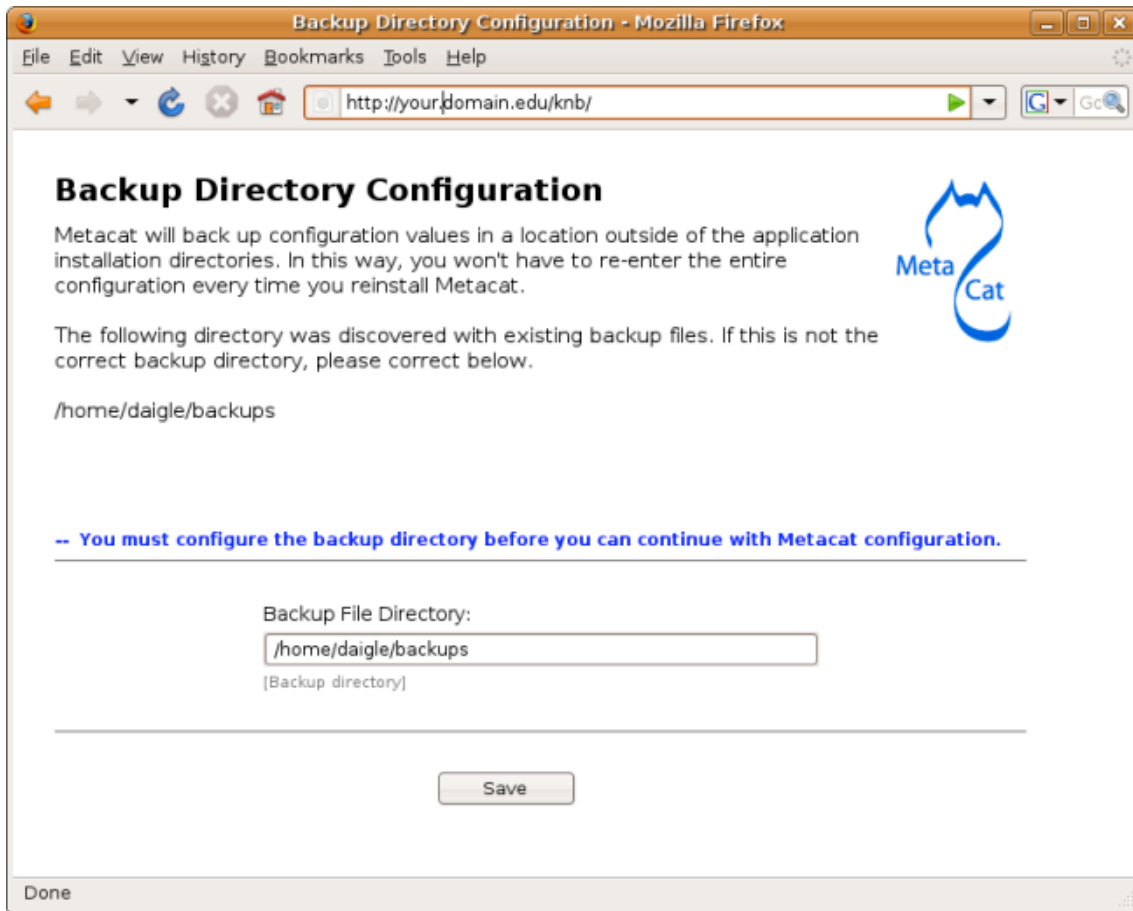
Backup Directory Configuration - Mozilla Firefox

File Edit View History Bookmarks Tools Help

http://your.domain.edu/knb/

Gc

Backup Directory Configuration

Meta Cat

Metacat will back up configuration values in a location outside of the application installation directories. In this way, you won't have to re-enter the entire configuration every time you reinstall Metacat.

The following directory was discovered with existing backup files. If this is not the correct backup directory, please correct below.

/home/daigle/backups

-- You must configure the backup directory before you can continue with Metacat configuration.

Backup File Directory:

/home/daigle/backups

[Backup directory]

Save

Done